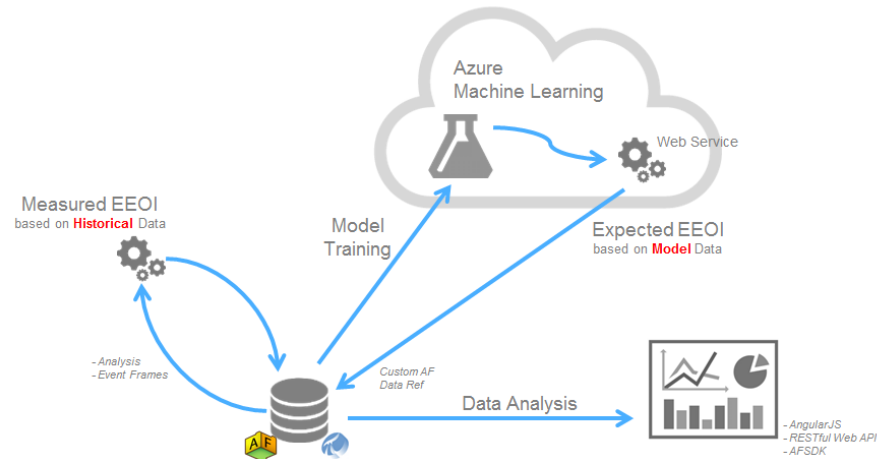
Azure
Machine Learning

Web Service

Measured EEOI
based on Historical Data

Model
Training

Expected EEOI
based on Model Data

- Analysis
- Event Frames

Custom AF
Data Ref

Data Analysis

AF

- AngularJS
- RESTful Web API
- AFSDK